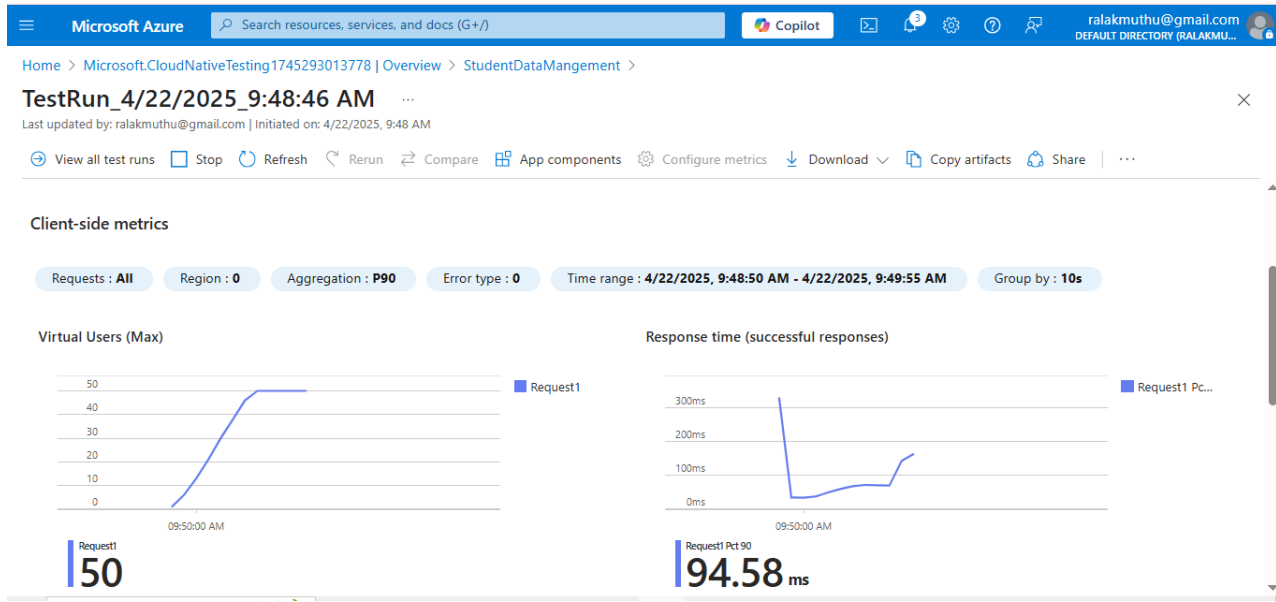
Microsoft Azure

Search resources, services, and docs (G+/)

Copilot

3

ralakmuthu@gmail.com
DEFAULT DIRECTORY (RALAKMU...

Home > Microsoft.CloudNativeTesting1745293013778 | Overview > StudentDataMangement >

TestRun_4/22/2025_9:48:46 AM ···

Last updated by: ralakmuthu@gmail.com | Initiated on: 4/22/2025, 9:48 AM

View all test runs  Stop  Refresh  Rerun  Compare  App components  Configure metrics  Download  Copy artifacts  Share  ···

Client-side metrics

Requests : All  Region : 0  Aggregation : P90  Error type : 0  Time range : 4/22/2025, 9:48:50 AM - 4/22/2025, 9:49:55 AM  Group by : 10s

Virtual Users (Max)

50
40
30
20
10
0

09:50:00 AM

Request1

Request1
50

Response time (successful responses)

300ms
200ms
100ms
0ms

09:50:00 AM

Request1 Pc...

Request1 Pct 90
94.58 ms